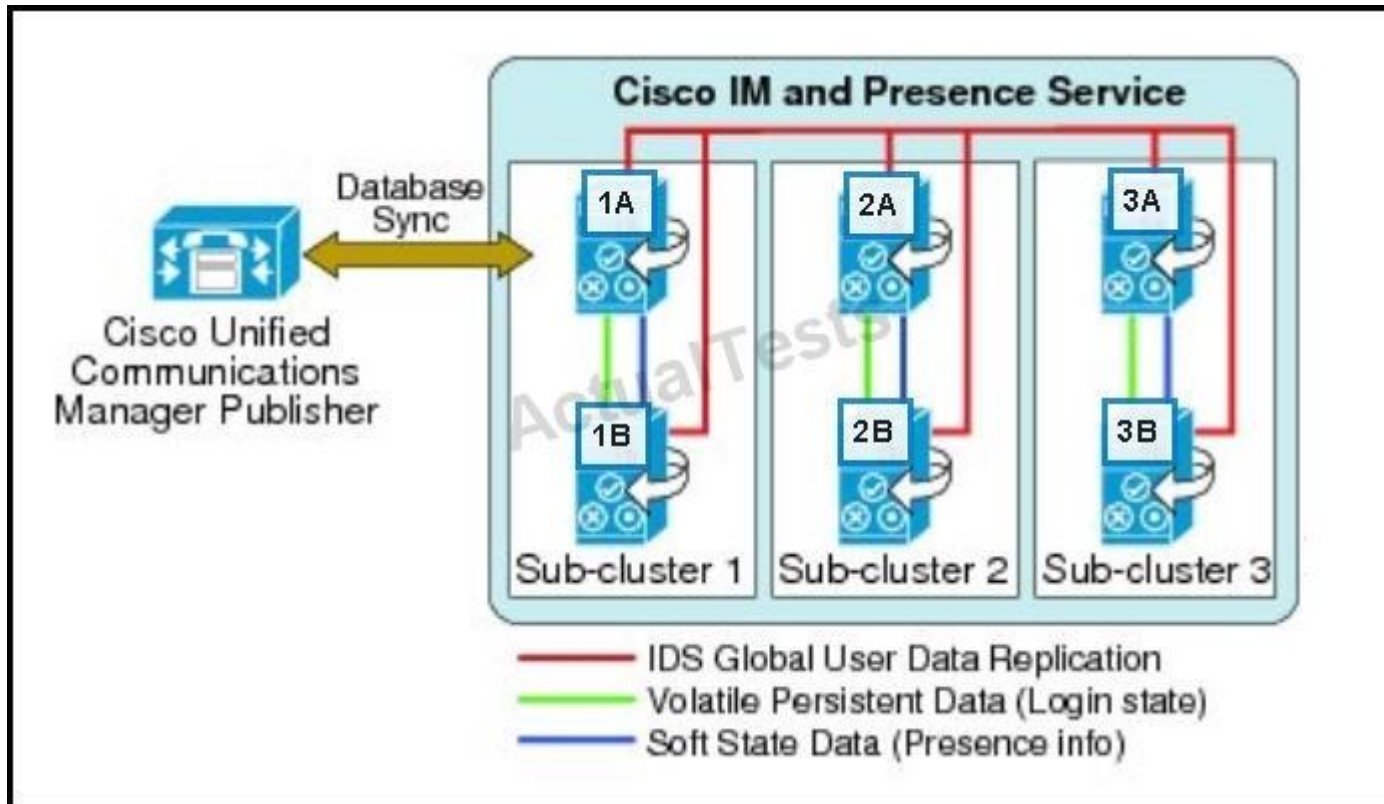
Cisco IM and Presence Service

Database Sync

Cisco Unified Communications Manager Publisher

1A

1B

2A

2B

3A

3B

ActualTests

Sub-cluster 1

Sub-cluster 2

Sub-cluster 3

IDS Global User Data Replication
Volatile Persistent Data (Login state)
Soft State Data (Presence info)